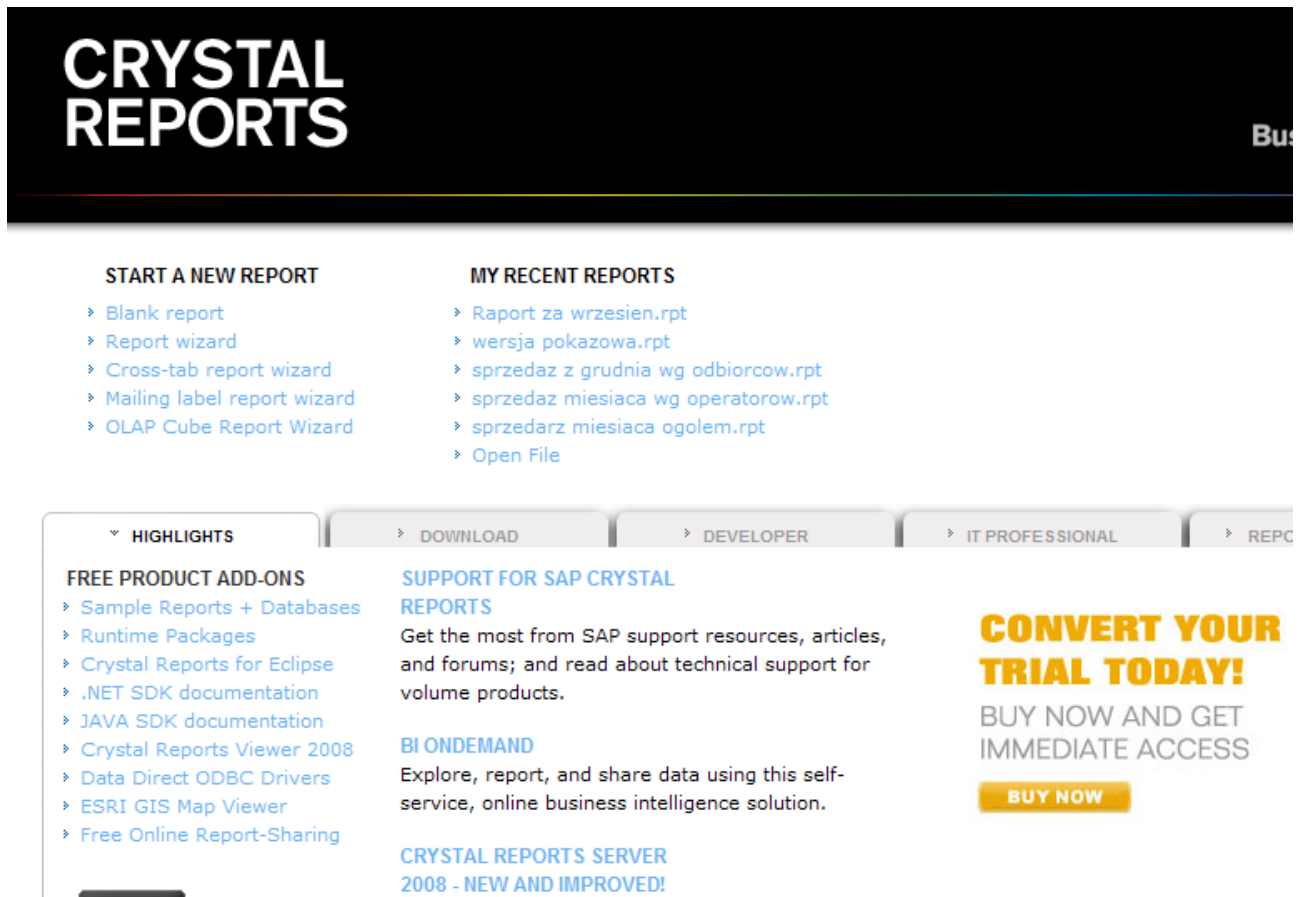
CRYSTAL REPORTS

Bus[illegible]

START A NEW REPORT
Blank report
Report wizard
Cross-tab report wizard
Mailing label report wizard
OLAP Cube Report Wizard

MY RECENT REPORTS
Raport za wrzesien.rpt
wersja pokazowa.rpt
sprzedaz z grudnia wg odbiorcow.rpt
sprzedaz miesiaca wg operatorow.rpt
sprzedarz miesiaca ogolem.rpt
Open File

HIGHLIGHTS
DOWNLOAD
DEVELOPER
IT PROFESSIONAL
REPO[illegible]

FREE PRODUCT ADD-ONS
Sample Reports + Databases
Runtime Packages
Crystal Reports for Eclipse
.NET SDK documentation
JAVA SDK documentation
Crystal Reports Viewer 2008
Data Direct ODBC Drivers
ESRI GIS Map Viewer
Free Online Report-Sharing

SUPPORT FOR SAP CRYSTAL REPORTS
Get the most from SAP support resources, articles, and forums; and read about technical support for volume products.

BI ONDEMAND
Explore, report, and share data using this self-service, online business intelligence solution.

CRYSTAL REPORTS SERVER 2008 - NEW AND IMPROVED!

CONVERT YOUR TRIAL TODAY!
BUY NOW AND GET IMMEDIATE ACCESS
BUY NOW